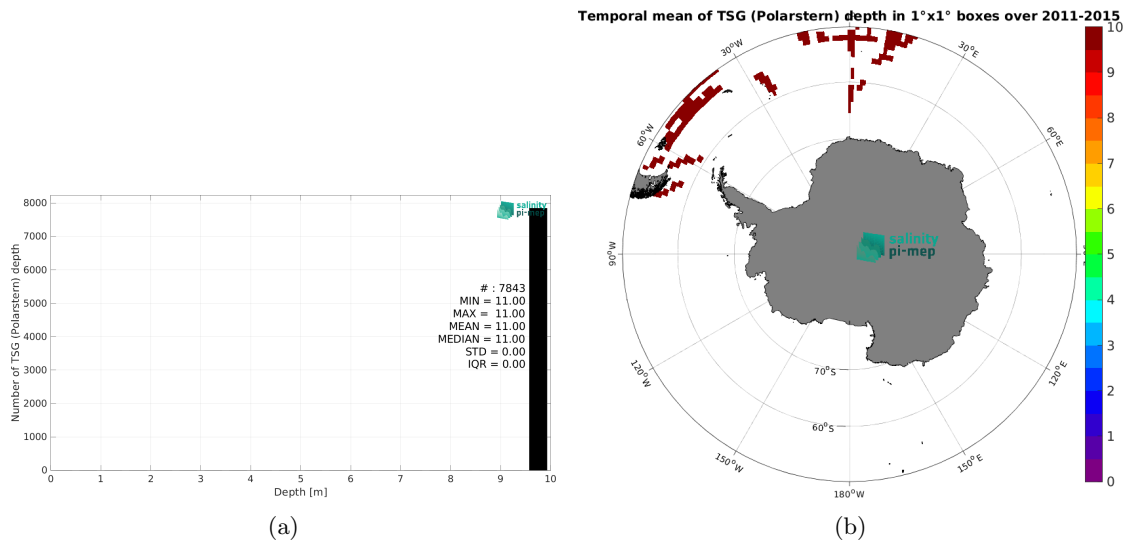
salinity pi-mep

Number of TSG (Polarstern) depth

8000
7000
6000
5000
4000
3000
2000
1000
0

# : 7843
MIN = 11.00
MAX = 11.00
MEAN = 11.00
MEDIAN = 11.00
STD = 0.00
IQR = 0.00

0 1 2 3 4 5 6 7 8 9 10
Depth [m]

(a)

Temporal mean of TSG (Polarstern) depth in 1°x1° boxes over 2011-2015

30°W
30°E
60°W
60°E
90°W
90°E
120°W
120°E
150°W
150°E
180°W
70°S
60°S

salinity pi-mep

10
9
8
7
6
5
4
3
2
1
0

(b)